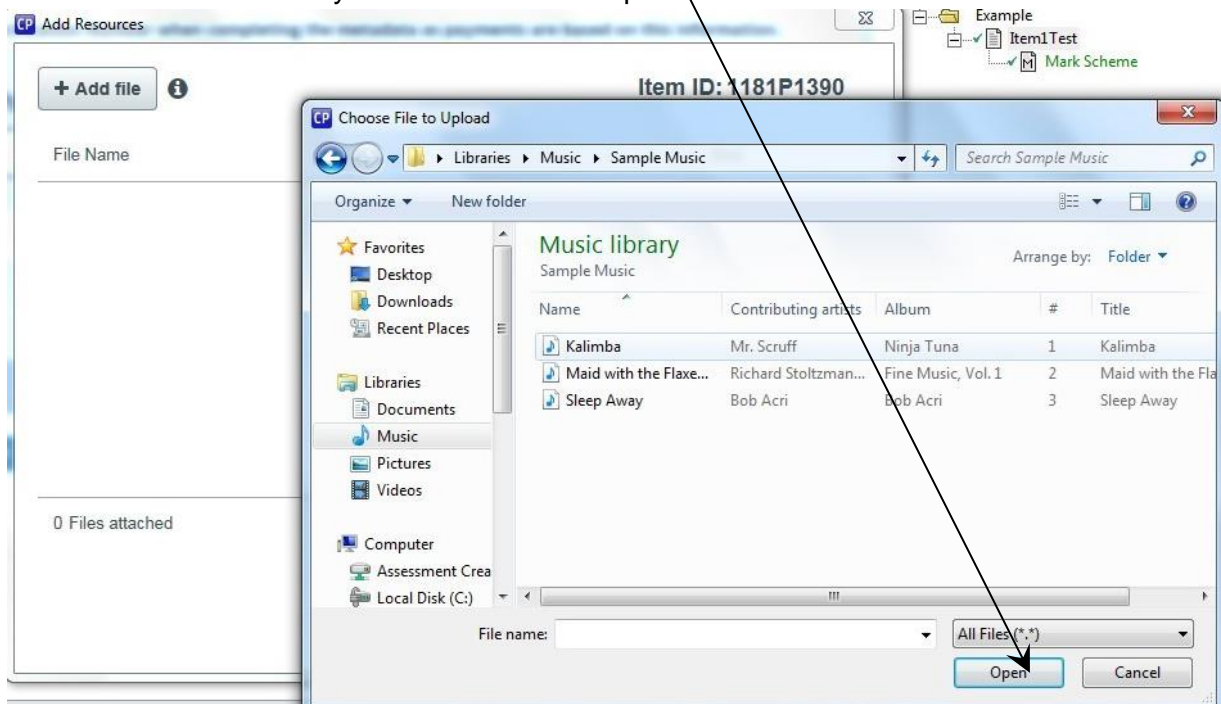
CP Add Resources

+ Add file

Item ID: 1181P1390

File Name

0 Files attached

Example
Item1Test
Mark Scheme

CP Choose File to Upload

Libraries ▸ Music ▸ Sample Music

Search Sample Music

Organize ▾ New folder

Favorites
Desktop
Downloads
Recent Places

Libraries
Documents
Music
Pictures
Videos

Computer
Assessment Crea
Local Disk (C:)

Music library
Sample Music

Arrange by: Folder ▾

| Name | Contributing artists | Album | # | Title |
|---|---|---|---|---|
| Kalimba | Mr. Scruff | Ninja Tuna | 1 | Kalimba |
| Maid with the Flaxe... | Richard Stoltzman... | Fine Music, Vol. 1 | 2 | Maid with the Fla |
| Sleep Away | Bob Acri | Bob Acri | 3 | Sleep Away |

File name:

All Files (*.*)

Open

Cancel